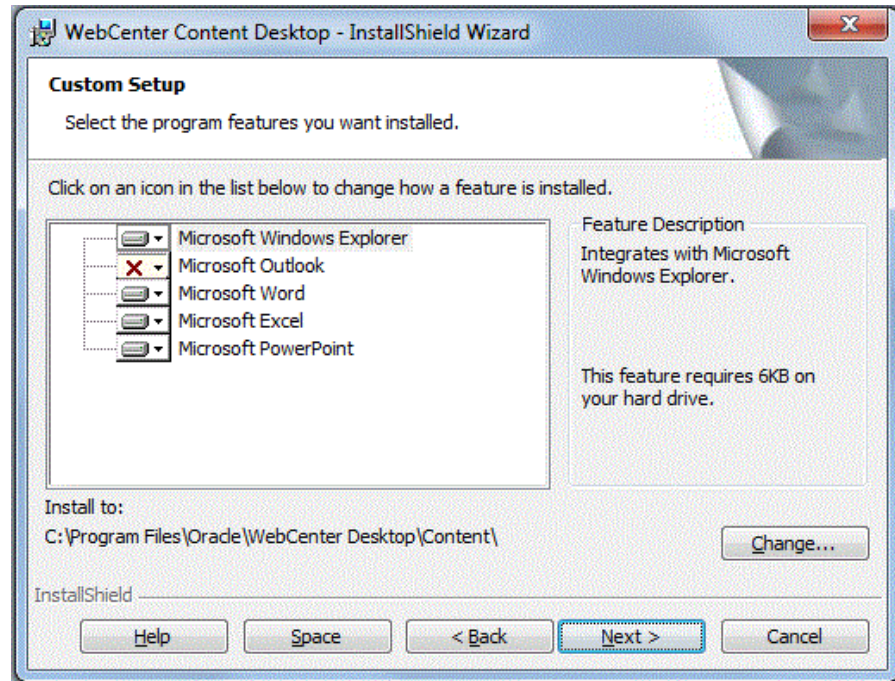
WebCenter Content Desktop - InstallShield Wizard

Custom Setup

Select the program features you want installed.

Click on an icon in the list below to change how a feature is installed.

Microsoft Windows Explorer
Microsoft Outlook
Microsoft Word
Microsoft Excel
Microsoft PowerPoint

Feature Description

Integrates with Microsoft Windows Explorer.

This feature requires 6KB on your hard drive.

Install to:

C:\Program Files\Oracle\WebCenter Desktop\Content\

Change...

InstallShield

Help

Space

< Back

Next >

Cancel